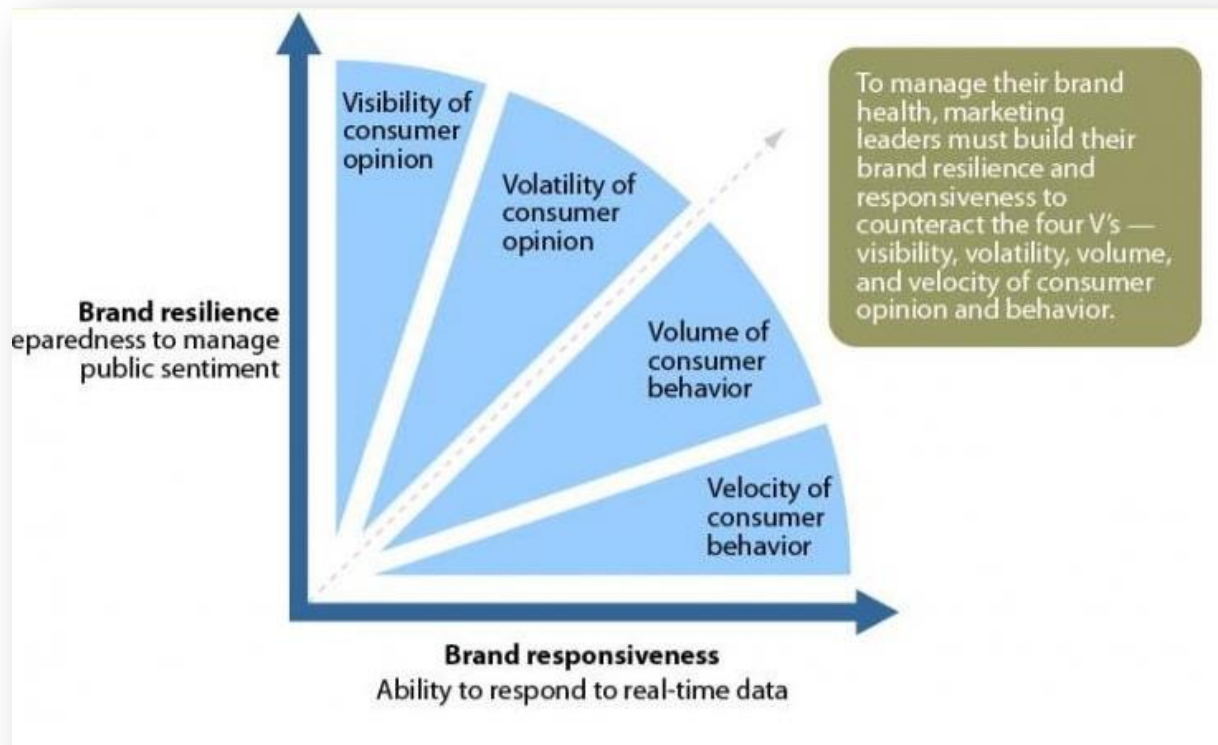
Visibility of consumer opinion

Volatility of consumer opinion

Volume of consumer behavior

Velocity of consumer behavior

To manage their brand health, marketing leaders must build their brand resilience and responsiveness to counteract the four V's — visibility, volatility, volume, and velocity of consumer opinion and behavior.

Brand resilience
eparedness to manage public sentiment

Brand responsiveness
Ability to respond to real-time data